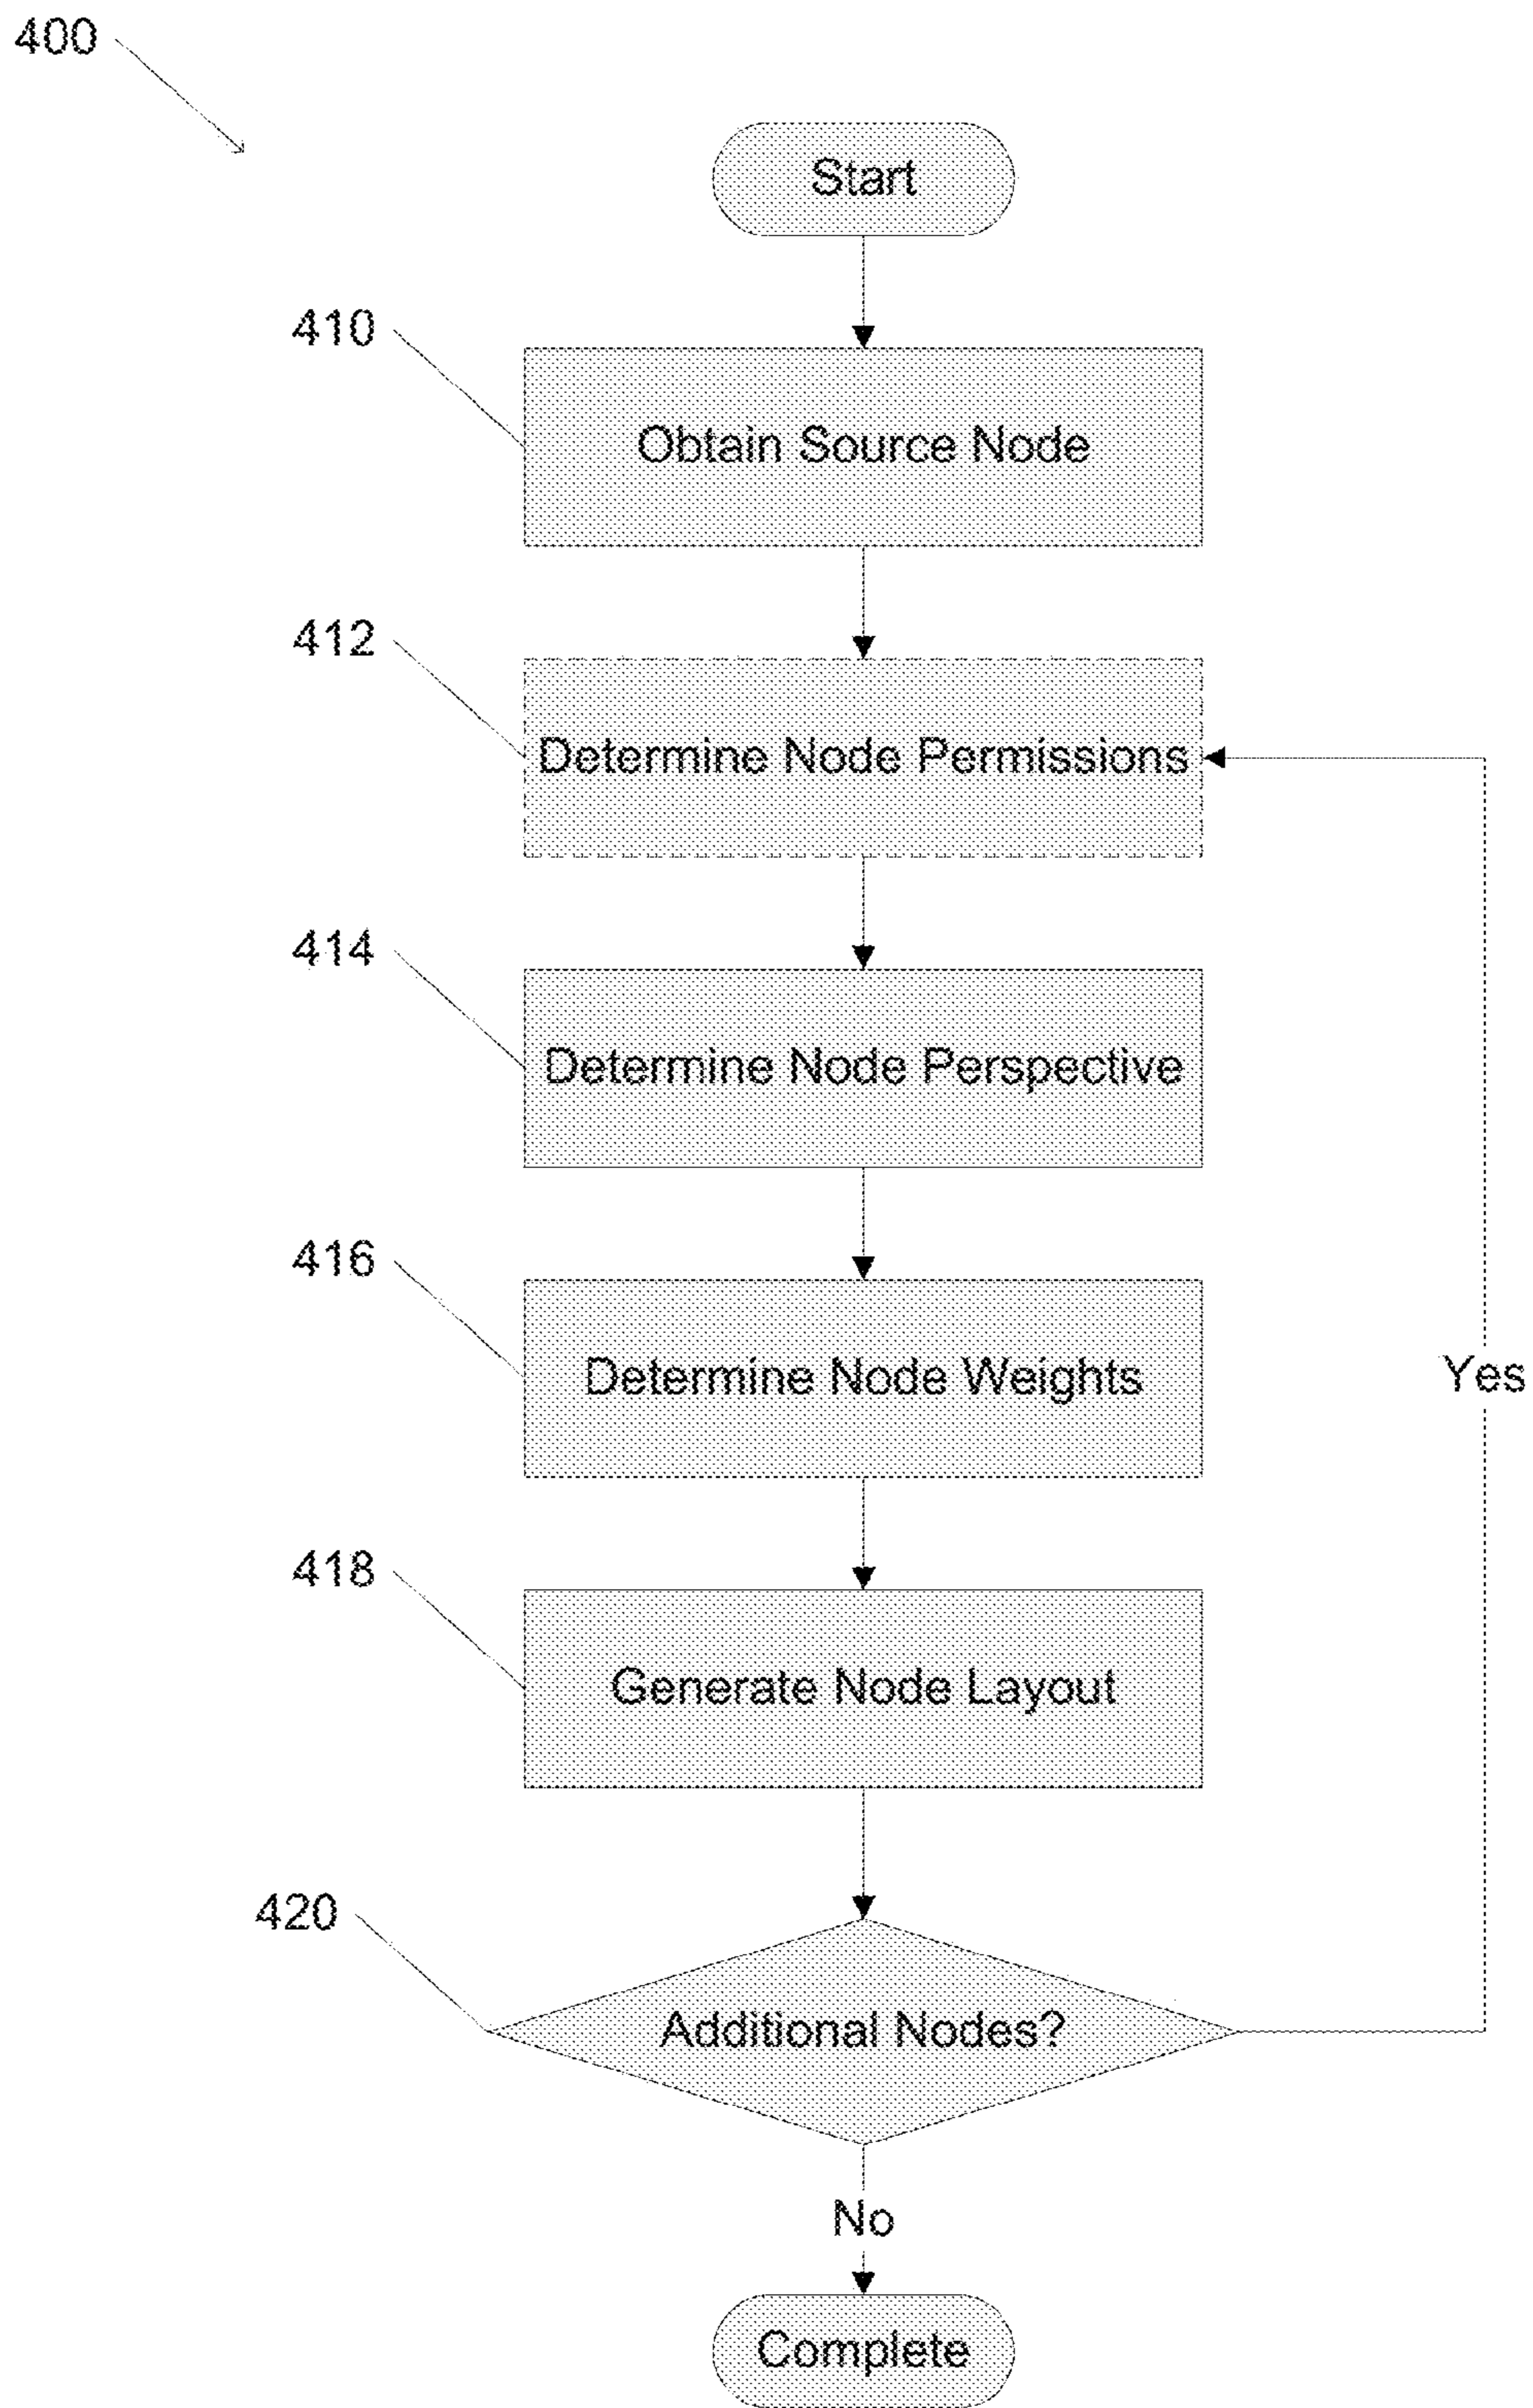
400

Start

410

Obtain Source Node

412

Determine Node Permissions

414

Determine Node Perspective

416

Determine Node Weights

Yes

418

Generate Node Layout

420

Additional Nodes?

No

Complete